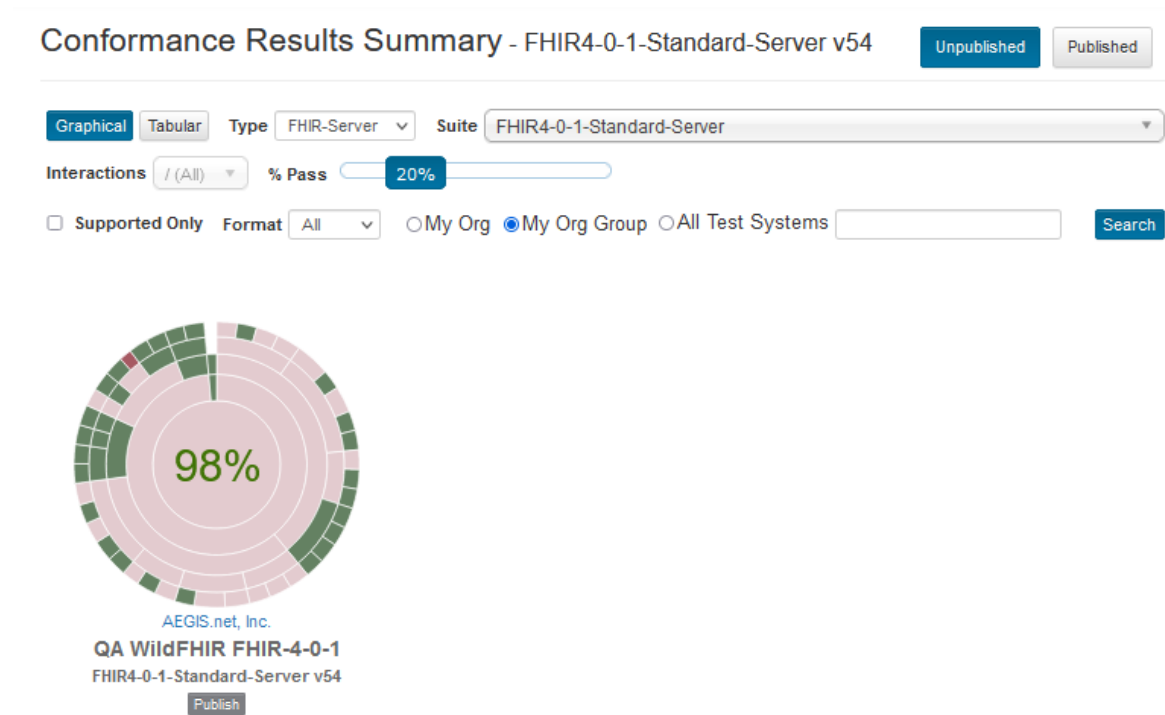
Conformance Results Summary - FHIR4-0-1-Standard-Server v54

Unpublished Published

Graphical Tabular Type FHIR-Server Suite FHIR4-0-1-Standard-Server

Interactions / (All) % Pass 20%

Supported Only Format All My Org My Org Group All Test Systems Search

98%

AEGIS.net, Inc.

QA WildFHIR FHIR-4-0-1

FHIR4-0-1-Standard-Server v54

Publish